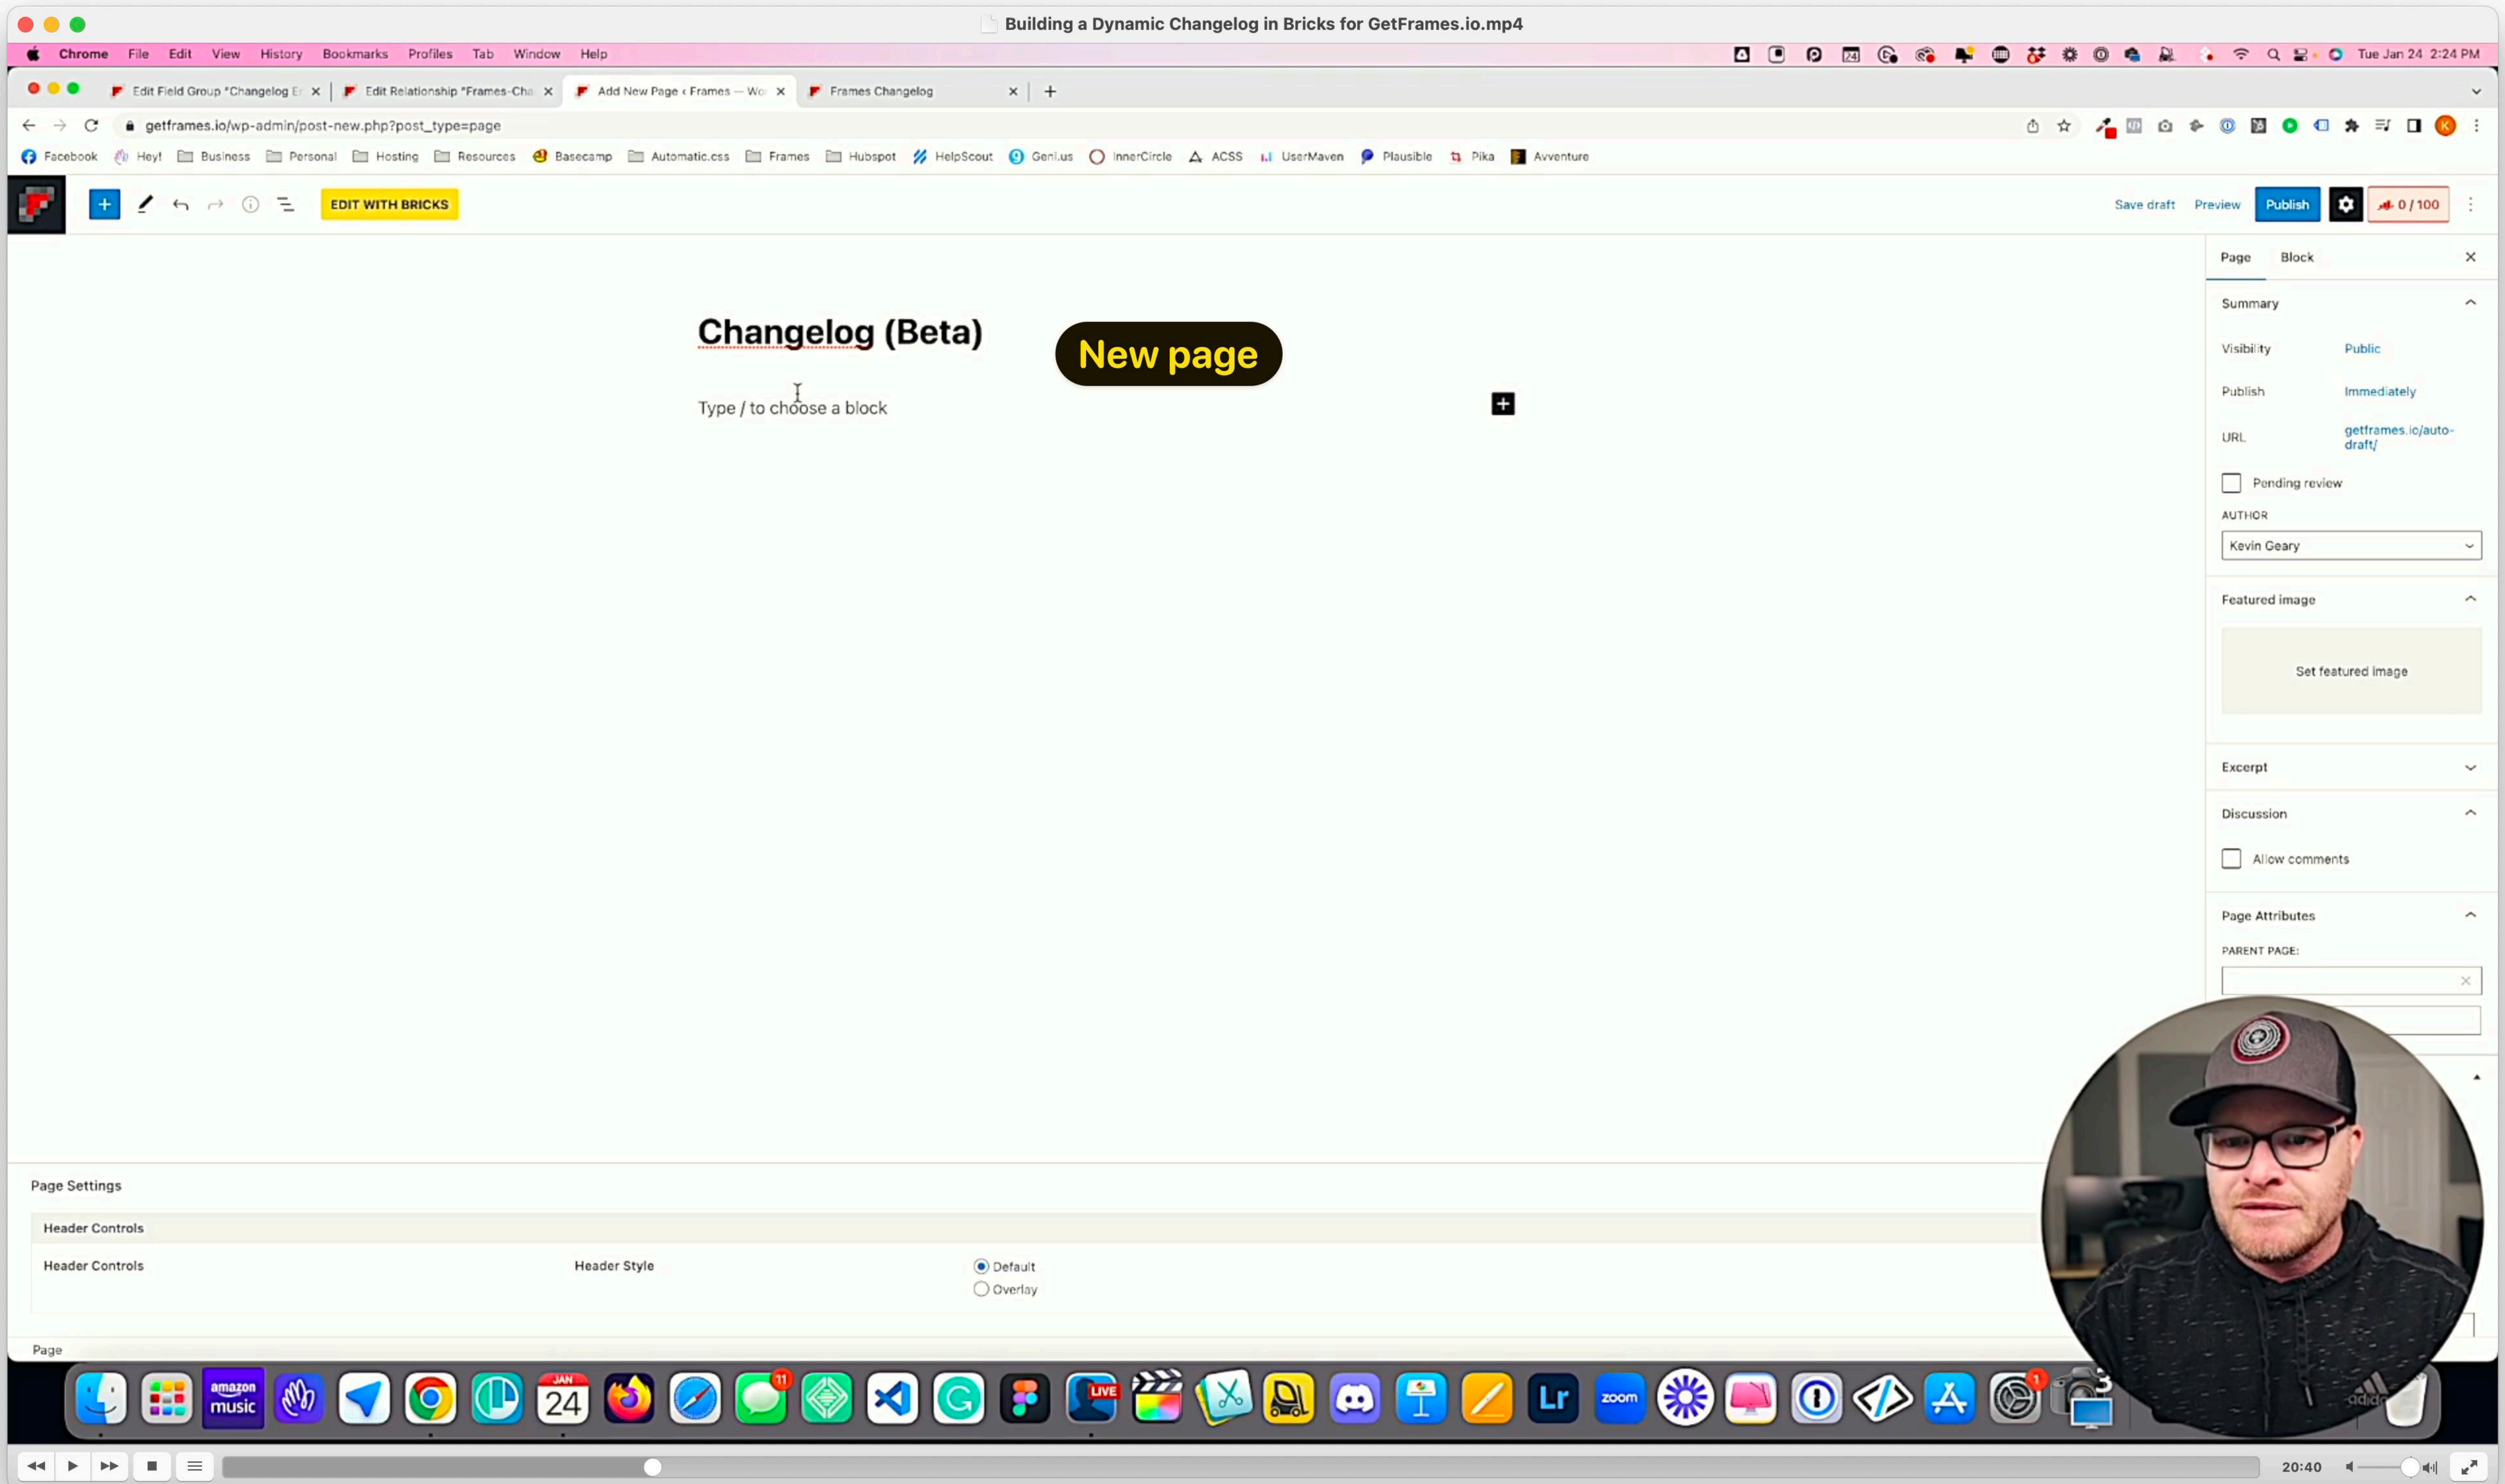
Building a Dynamic Changelog in Bricks for GetFrames.io.mp4

Chrome File Edit View History Bookmarks Profiles Tab Window Help
Tue Jan 24 2:24 PM

Edit Field Group "Changelog E
Edit Relationship "Frames-Cha
Add New Page ‹ Frames — Wo
Frames Changelog

getframes.io/wp-admin/post-new.php?post_type=page

Facebook Hey! Business Personal Hosting Resources Basecamp Automatic.css Frames Hubspot HelpScout Geni.us InnerCircle ACSS UserMaven Plausible Pika Avventure

EDIT WITH BRICKS
Save draft Preview Publish 0 / 100

Changelog (Beta)
New page
Type / to choose a block

Page Block
Summary
Visibility Public
Publish Immediately
URL getframes.io/auto-draft/
Pending review
AUTHOR
Kevin Geary
Featured image
Set featured image
Excerpt
Discussion
Allow comments
Page Attributes
PARENT PAGE:

Page Settings
Header Controls
Header Controls
Header Style
Default
Overlay
Page

amazon music
24
11
LIVE
Lr
zoom
1

20:40